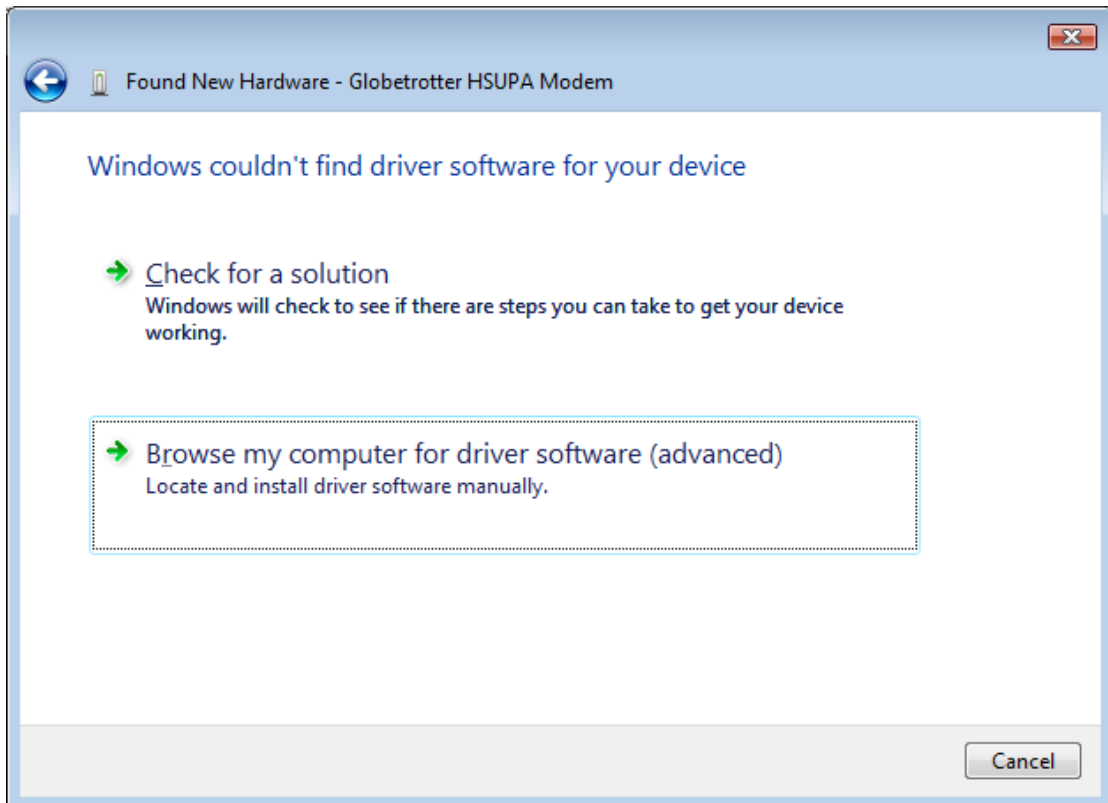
Found New Hardware - Globetrotter HSUPA Modem

Windows couldn't find driver software for your device

Check for a solution
Windows will check to see if there are steps you can take to get your device working.

Browse my computer for driver software (advanced)
Locate and install driver software manually.

Cancel